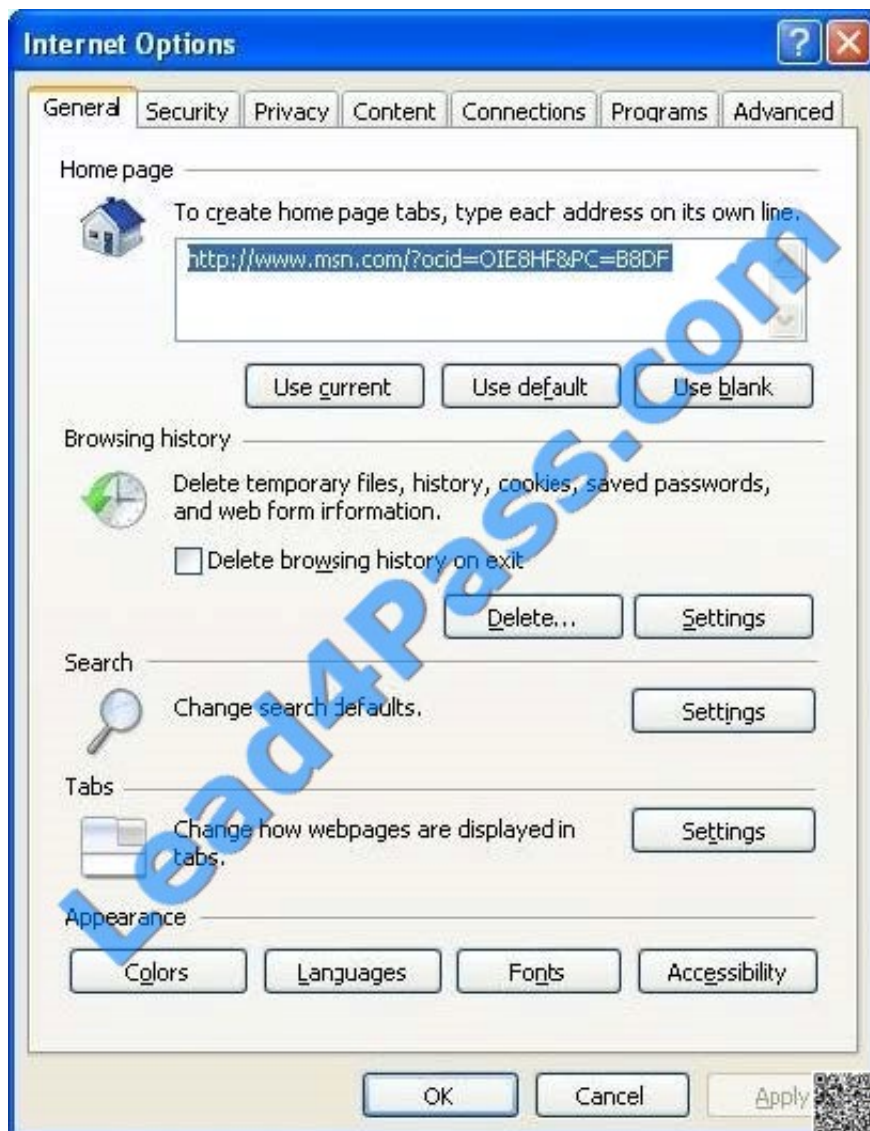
Internet Options

General | Security | Privacy | Content | Connections | Programs | Advanced

Home page

To create home page tabs, type each address on its own line.

http://www.msn.com/?ocid=OIE8HF&PC=B8DF

Use current | Use default | Use blank

Browsing history

Delete temporary files, history, cookies, saved passwords, and web form information.

Delete browsing history on exit

Delete... | Settings

Search

Change search defaults.

Settings

Tabs

Change how webpages are displayed in tabs.

Settings

Appearance

Colors | Languages | Fonts | Accessibility

OK | Cancel | Apply

Lead4Pass.com